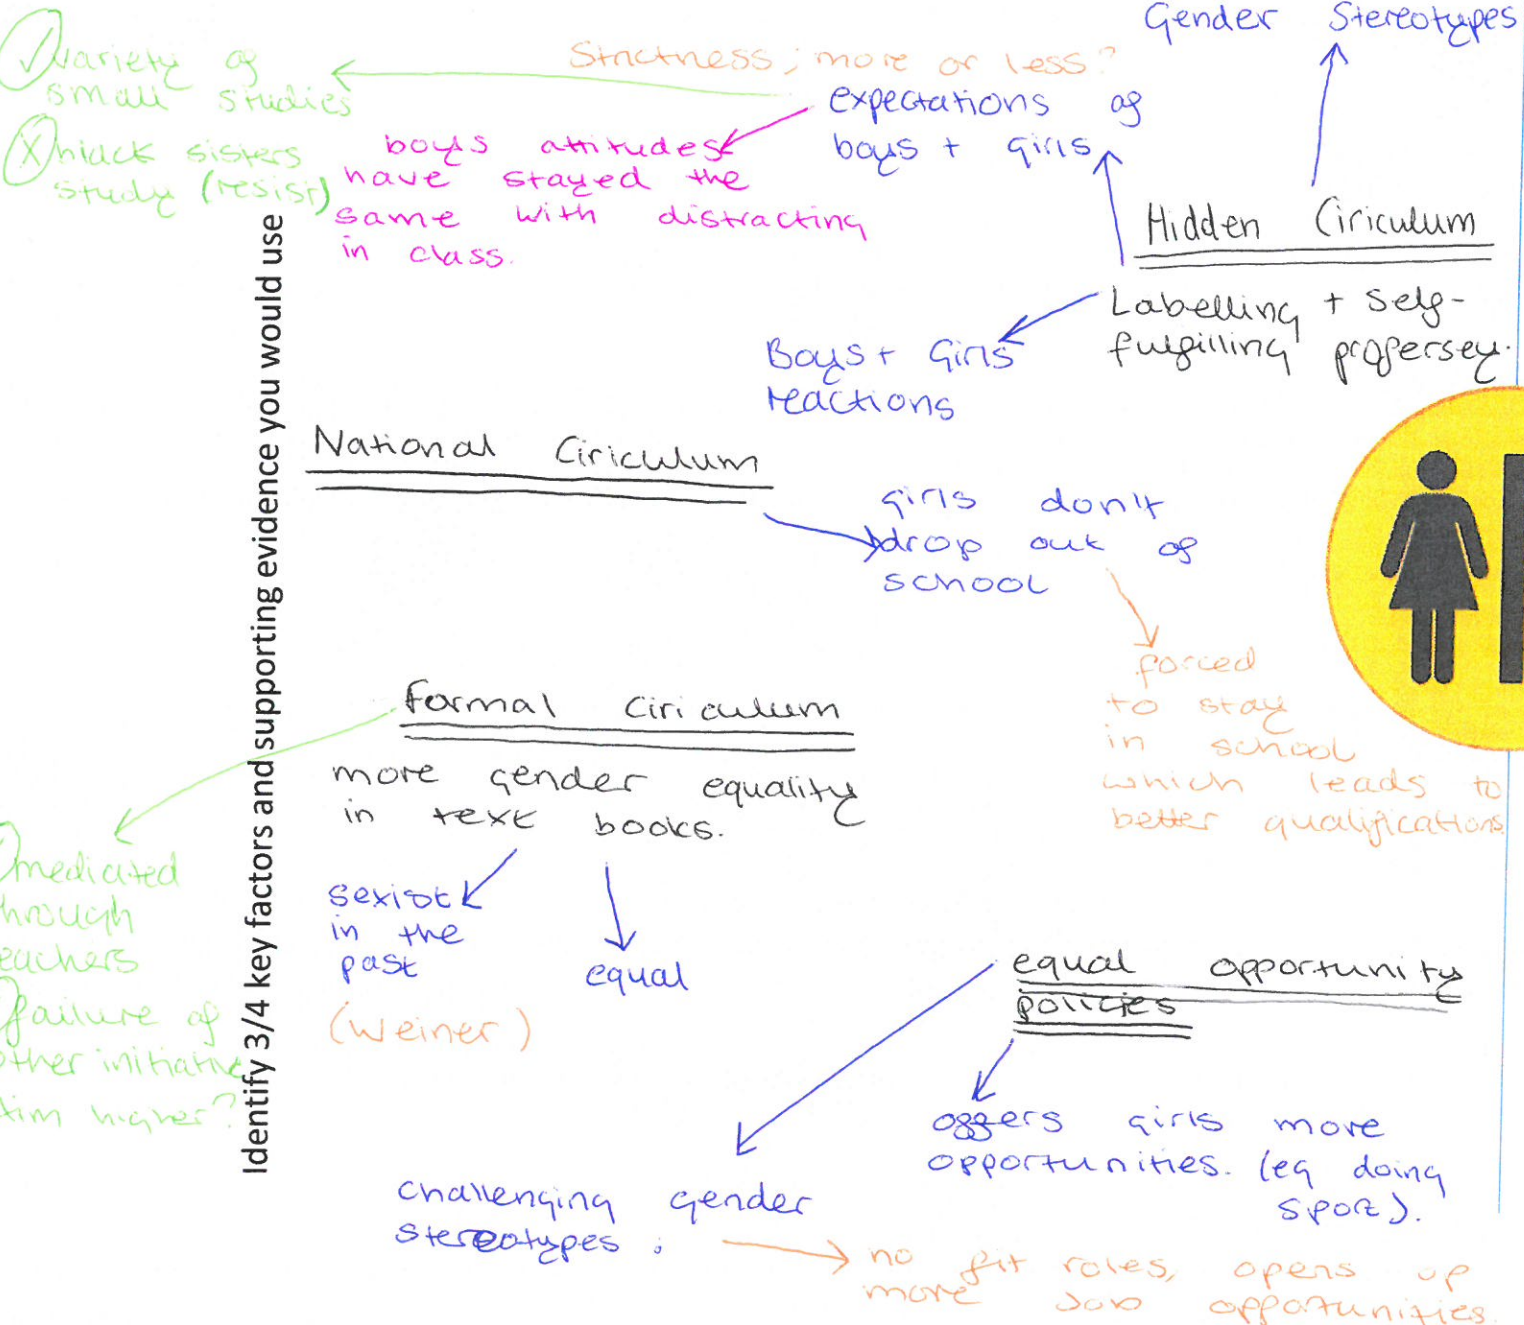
Gender Stereotypes

Strictness; more or less?

✓ Variety of small studies

ⓧ Whack sisters study (resist)

expectations of boys + girls

boys attitudes have stayed the same with distracting in class.

Hidden Ciriculum

Labelling + Self-fulfilling propersey.

Boys + Girls reactions

Identify 3/4 key factors and supporting evidence you would use

National Ciriculum

girls don't drop out of school

forced to stay in school which leads to better qualifications

Formal Ciriculum

more gender equality in text books.

mediated through teachers

failure of other initiative

Aim higher?

sexist in the past

(Weiner)

equal

equal opportunity policies

offers girls more opportunities. (eg doing sport).

challenging gender stereotypes:

no more fit roles, job opens up opportunities.